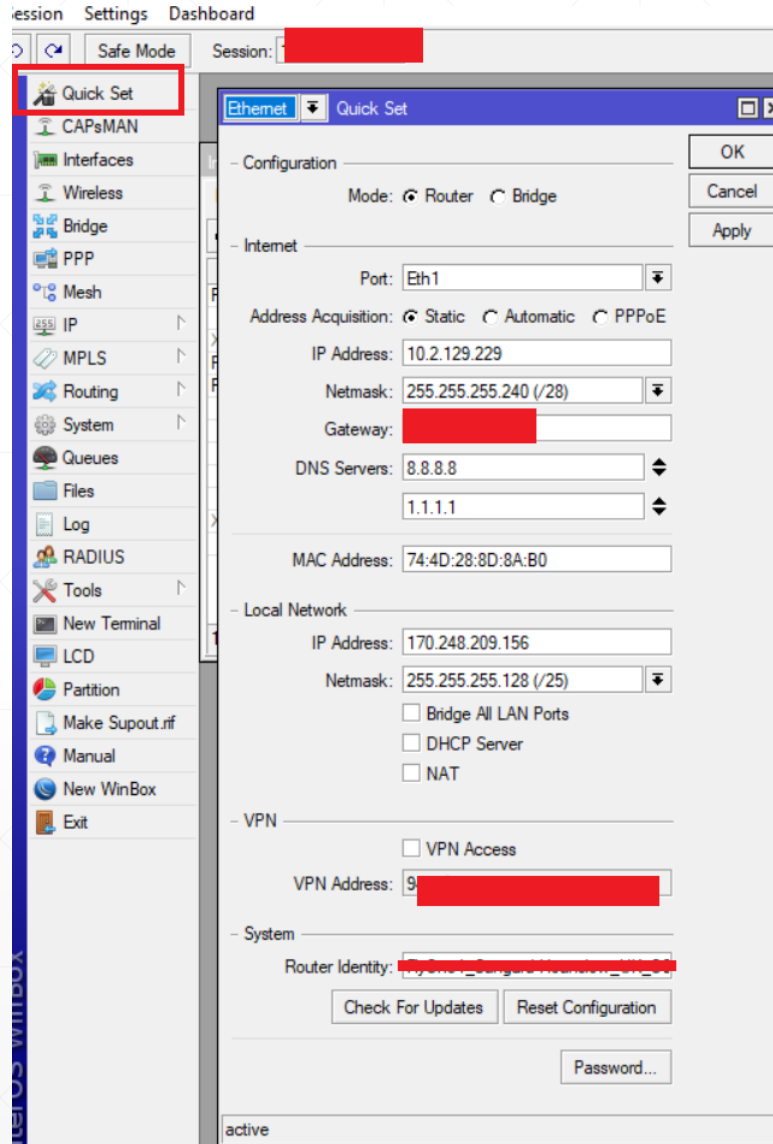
ession Settings Dashboard

Safe Mode Session: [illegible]

Quick Set
CAPsMAN
Interfaces
Wireless
Bridge
PPP
Mesh
IP
MPLS
Routing
System
Queues
Files
Log
RADIUS
Tools
New Terminal
LCD
Partition
Make Supout.rif
Manual
New WinBox
Exit

erOS WinBox

Ethernet Quick Set

OK
Cancel
Apply

Configuration
Mode: Router Bridge

Internet
Port: Eth1
Address Acquisition: Static Automatic PPPoE
IP Address: 10.2.129.229
Netmask: 255.255.255.240 (/28)
Gateway: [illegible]
DNS Servers: 8.8.8.8
1.1.1.1

MAC Address: 74:4D:28:8D:8A:B0

Local Network
IP Address: 170.248.209.156
Netmask: 255.255.255.128 (/25)
Bridge All LAN Ports
DHCP Server
NAT

VPN
VPN Access
VPN Address: 9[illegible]

System
Router Identity: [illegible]
Check For Updates Reset Configuration

Password...

active